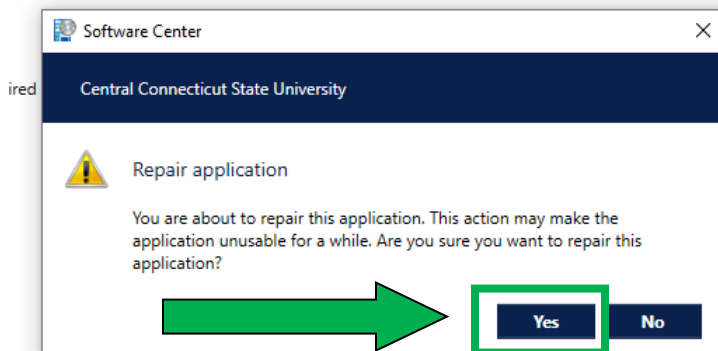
ired

Software Center

×

Central Connecticut State University

Repair application

You are about to repair this application. This action may make the application unusable for a while. Are you sure you want to repair this application?

Yes

No